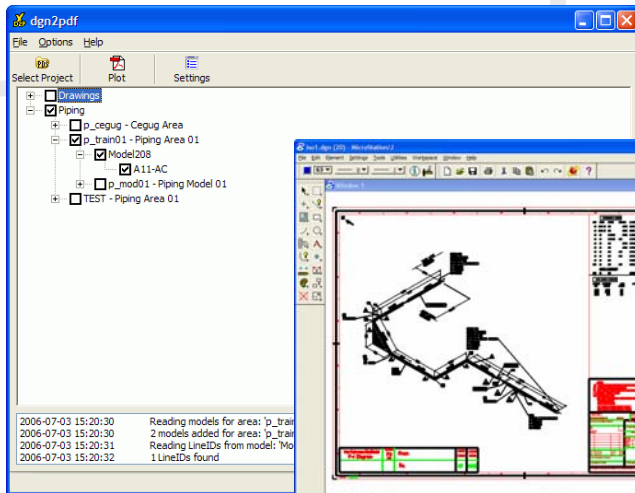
dgn2pdf

File Options Help

Select Project Plot Settings

Drawings
Piping
p_cegug - Cegug Area
p_train01 - Piping Area 01
Model208
A11-AC
p_mod01 - Piping Model 01
TEST - Piping Area 01

2006-07-03 15:20:30 Reading models for area: 'p_train
2006-07-03 15:20:30 2 models added for area: 'p_train
2006-07-03 15:20:31 Reading LineIDs from model: 'Mo
2006-07-03 15:20:32 1 LineIDs found

iso1.dgn (2D) - MicroStation/J

File Edit Element Settings Tools Utilities Workspace Window Help

Window 1